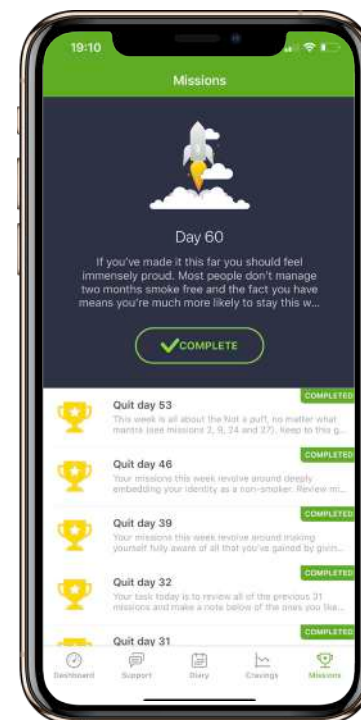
19:10

Missions

Day 60

If you've made it this far you should feel immensely proud. Most people don't manage two months smoke free and the fact you have means you're much more likely to stay this w...

COMPLETE

COMPLETED
Quit day 53
This week is all about the Not a puff, no matter what mantra (see missions 2, 9, 24 and 27). Keep to this g...

COMPLETED
Quit day 46
Your missions this week revolve around deeply embedding your identity as a non-smoker. Review mi...

COMPLETED
Quit day 39
Your missions this week revolve around making yourself fully aware of all that you've gained by givin...

COMPLETED
Quit day 32
Your task today is to review all of the previous 31 missions and make a note below of the ones you like...

COMPLETED
Quit day 31

Dashboard
Support
Diary
Cravings
Missions